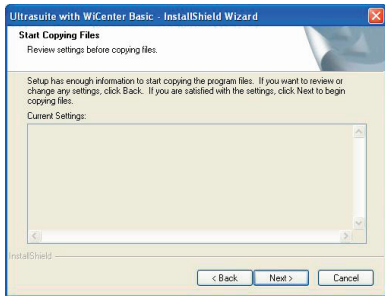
Ultrasuite with WiCenter Basic - InstallShield Wizard

Start Copying Files

Review settings before copying files.

Setup has enough information to start copying the program files. If you want to review or change any settings, click Back. If you are satisfied with the settings, click Next to begin copying files.

Current Settings:

InstallShield

< Back

Next >

Cancel